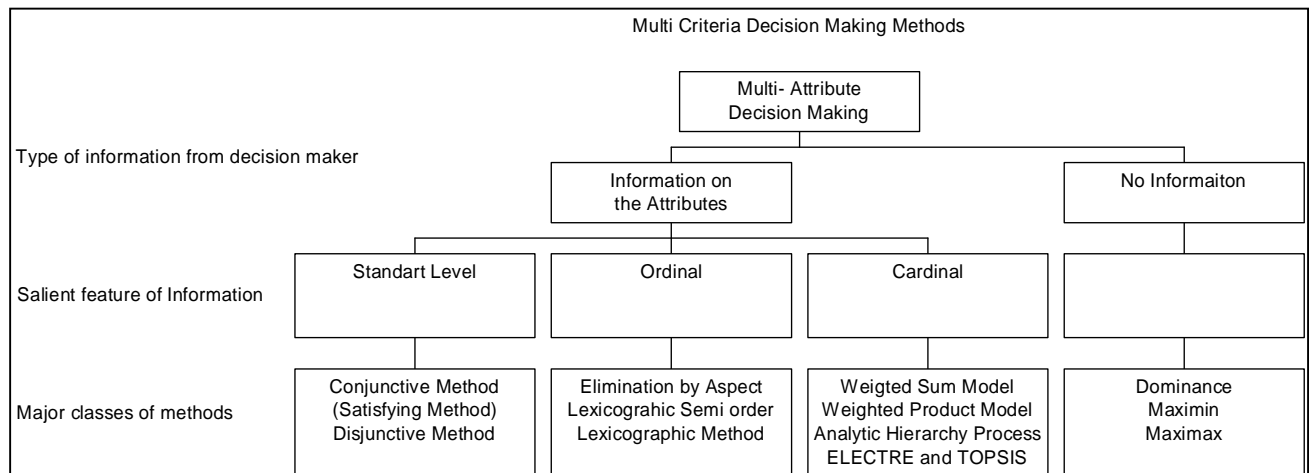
Multi Criteria Decision Making Methods

Multi- Attribute Decision Making

Type of information from decision maker

Information on the Attributes

No Informaiton

Salient feature of Information

Standart Level

Ordinal

Cardinal

Major classes of methods

Conjunctive Method (Satisfying Method) Disjunctive Method

Elimination by Aspect Lexicograhic Semi order Lexicographic Method

Weigted Sum Model Weighted Product Model Analytic Hierarchy Process ELECTRE and TOPSIS

Dominance Maximin Maximax